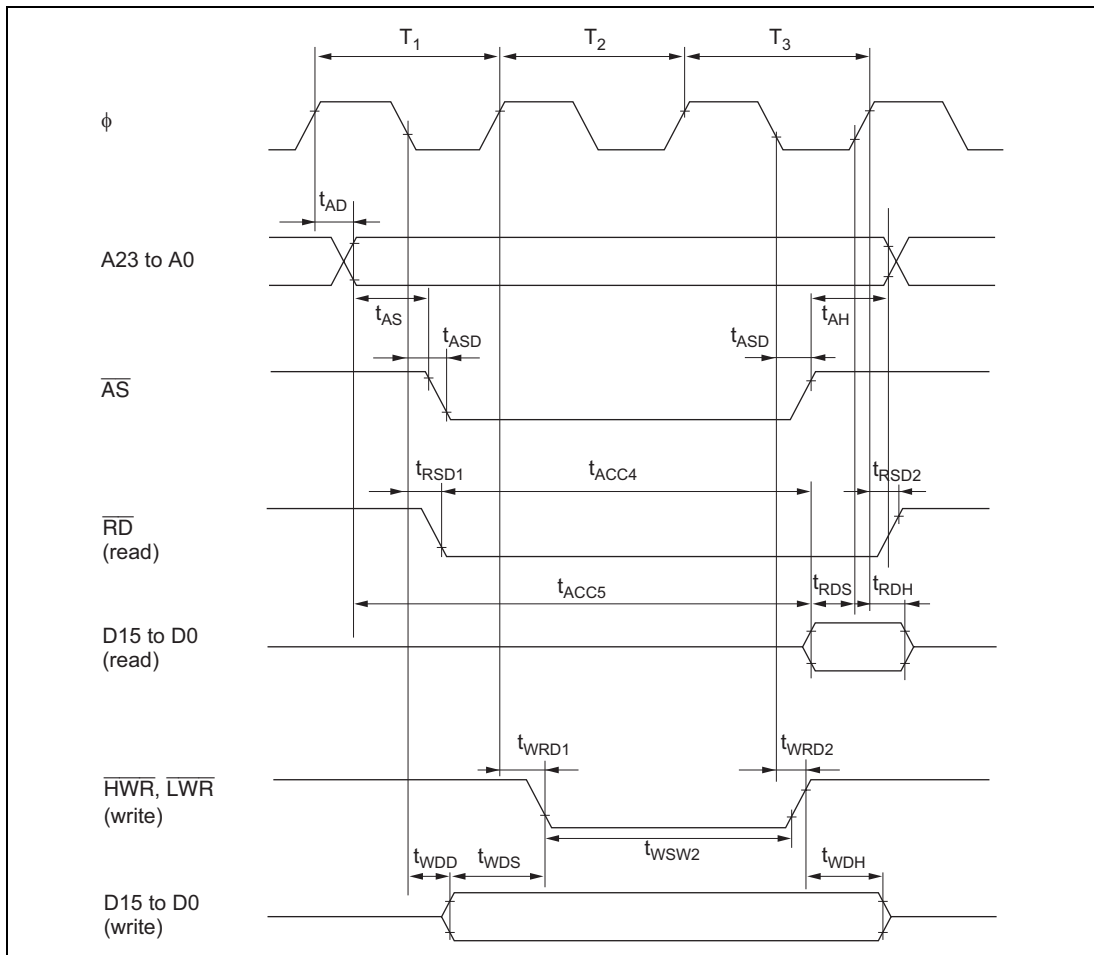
$T_1$ $T_2$ $T_3$

φ

$t_{AD}$

A23 to A0

$t_{AS}$

$t_{ASD}$

$t_{ASD}$

$t_{AH}$

$\overline{AS}$

$t_{RSD1}$

$t_{ACC4}$

$t_{RSD2}$

$\overline{RD}$ (read)

$t_{ACC5}$

$t_{RDS}$

$t_{RDH}$

D15 to D0 (read)

$t_{WRD1}$

$t_{WRD2}$

$\overline{HWR}$, $\overline{LWR}$ (write)

$t_{WSW2}$

$t_{WDD}$

$t_{WDS}$

$t_{WDH}$

D15 to D0 (write)